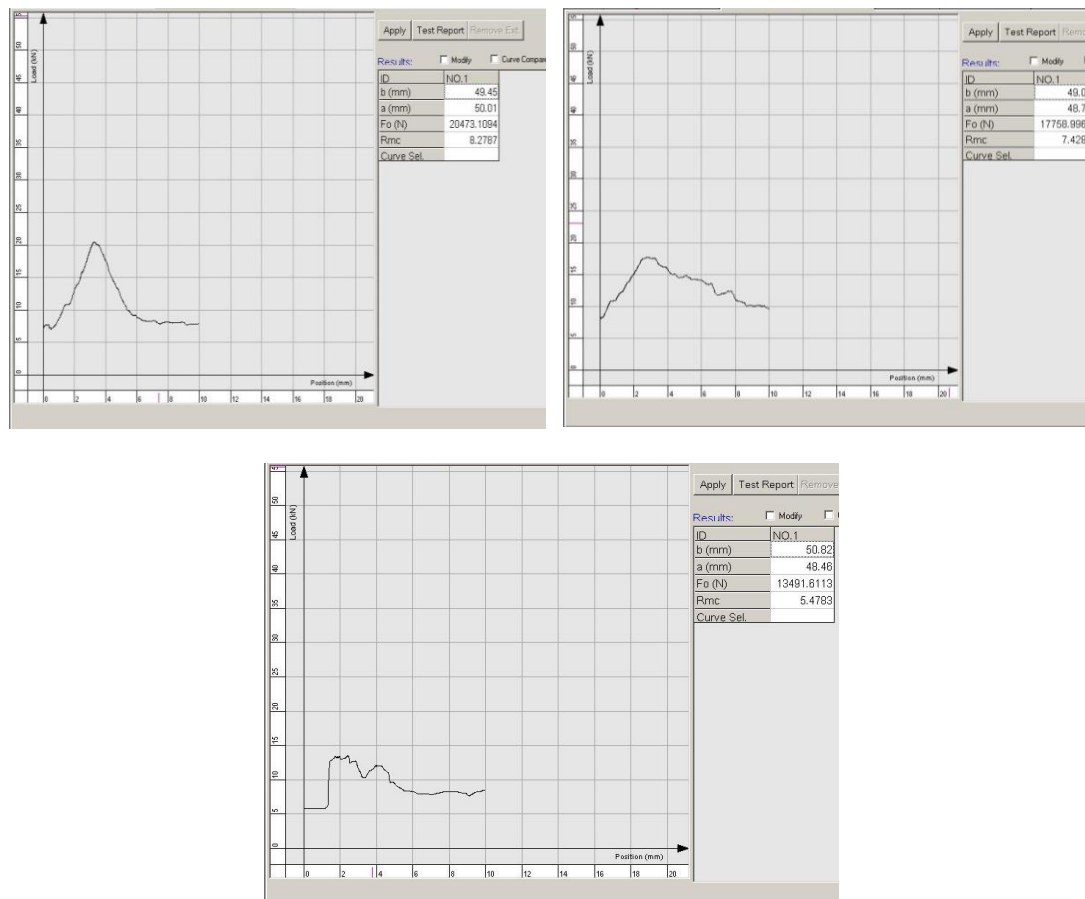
Load (kN)
50
45
40
35
30
25
20
15
10
5
0
Position (mm)
0 2 4 6 8 10 12 14 16 18 20

Apply | Test Report | Remove Ext

Results: Modify Curve Compar

| ID | NO.1 |
|---|---|
| b (mm) | 49.45 |
| a (mm) | 50.01 |
| Fo (N) | 20473.1094 |
| Rmc | 8.2787 |
| Curve Sel. | |

Load (kN)
50
45
40
35
30
25
20
15
10
5
0
Position (mm)
0 2 4 6 8 10 12 14 16 18 20

Apply | Test Report | Remo

Results: Modify

| ID | NO.1 |
|---|---|
| b (mm) | 49.0 |
| a (mm) | 48.7 |
| Fo (N) | 17758.996 |
| Rmc | 7.426 |
| Curve Sel. | |

Load (kN)
50
45
40
35
30
25
20
15
10
5
0
Position (mm)
0 2 4 6 8 10 12 14 16 18 20

Apply | Test Report | Remove

Results: Modify

| ID | NO.1 |
|---|---|
| b (mm) | 50.82 |
| a (mm) | 48.46 |
| Fo (N) | 13491.6113 |
| Rmc | 5.4783 |
| Curve Sel. | |